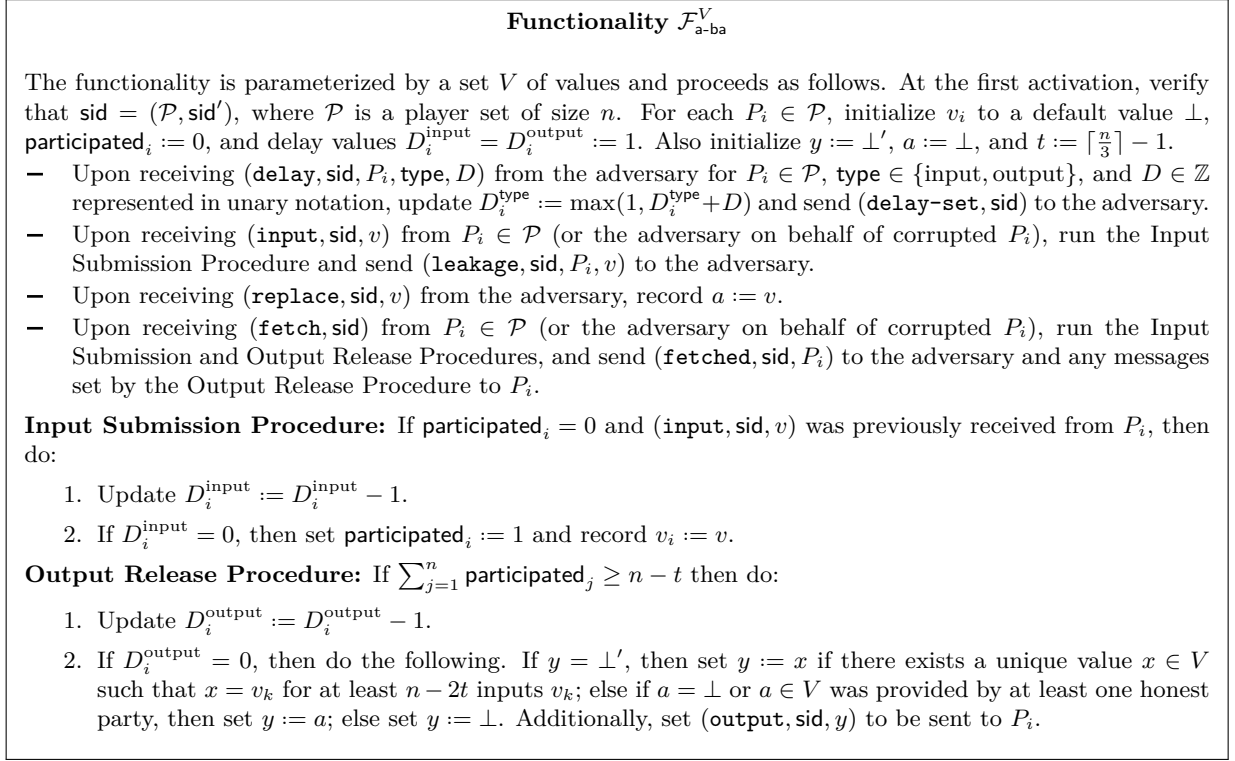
**Functionality $\mathcal{F}^{V}_{\mathsf{a\text{-}ba}}$**

The functionality is parameterized by a set $V$ of values and proceeds as follows. At the first activation, verify that $\mathsf{sid} = (\mathcal{P}, \mathsf{sid}')$, where $\mathcal{P}$ is a player set of size $n$. For each $P_i \in \mathcal{P}$, initialize $v_i$ to a default value $\perp$, $\mathsf{participated}_i := 0$, and delay values $D_i^{\text{input}} = D_i^{\text{output}} := 1$. Also initialize $y := \perp'$, $a := \perp$, and $t := \lceil \frac{n}{3} \rceil - 1$.

– Upon receiving $(\mathtt{delay}, \mathsf{sid}, P_i, \mathsf{type}, D)$ from the adversary for $P_i \in \mathcal{P}$, $\mathsf{type} \in \{\text{input}, \text{output}\}$, and $D \in \mathbb{Z}$ represented in unary notation, update $D_i^{\mathsf{type}} := \max(1, D_i^{\mathsf{type}} + D)$ and send $(\mathtt{delay\text{-}set}, \mathsf{sid})$ to the adversary.

– Upon receiving $(\mathtt{input}, \mathsf{sid}, v)$ from $P_i \in \mathcal{P}$ (or the adversary on behalf of corrupted $P_i$), run the Input Submission Procedure and send $(\mathtt{leakage}, \mathsf{sid}, P_i, v)$ to the adversary.

– Upon receiving $(\mathtt{replace}, \mathsf{sid}, v)$ from the adversary, record $a := v$.

– Upon receiving $(\mathtt{fetch}, \mathsf{sid})$ from $P_i \in \mathcal{P}$ (or the adversary on behalf of corrupted $P_i$), run the Input Submission and Output Release Procedures, and send $(\mathtt{fetched}, \mathsf{sid}, P_i)$ to the adversary and any messages set by the Output Release Procedure to $P_i$.

**Input Submission Procedure:** If $\mathsf{participated}_i = 0$ and $(\mathtt{input}, \mathsf{sid}, v)$ was previously received from $P_i$, then do:

1. Update $D_i^{\text{input}} := D_i^{\text{input}} - 1$.
2. If $D_i^{\text{input}} = 0$, then set $\mathsf{participated}_i := 1$ and record $v_i := v$.

**Output Release Procedure:** If $\sum_{j=1}^{n} \mathsf{participated}_j \geq n - t$ then do:

1. Update $D_i^{\text{output}} := D_i^{\text{output}} - 1$.
2. If $D_i^{\text{output}} = 0$, then do the following. If $y = \perp'$, then set $y := x$ if there exists a unique value $x \in V$ such that $x = v_k$ for at least $n - 2t$ inputs $v_k$; else if $a = \perp$ or $a \in V$ was provided by at least one honest party, then set $y := a$; else set $y := \perp$. Additionally, set $(\mathtt{output}, \mathsf{sid}, y)$ to be sent to $P_i$.